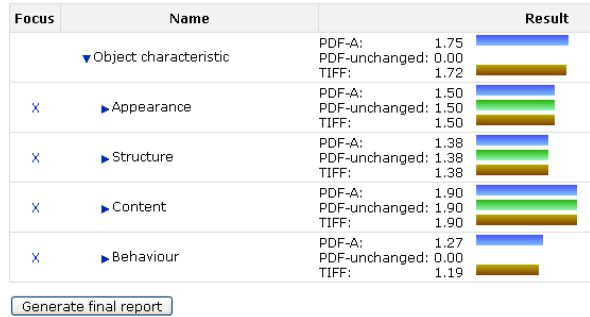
| Focus | Name | Result |
|---|---|---|
| | ▼Object characteristic | PDF-A: 1.75<br>PDF-unchanged: 0.00<br>TIFF: 1.72 |
| X | ▶Appearance | PDF-A: 1.50<br>PDF-unchanged: 1.50<br>TIFF: 1.50 |
| X | ▶Structure | PDF-A: 1.38<br>PDF-unchanged: 1.38<br>TIFF: 1.38 |
| X | ▶Content | PDF-A: 1.90<br>PDF-unchanged: 1.90<br>TIFF: 1.90 |
| X | ▶Behaviour | PDF-A: 1.27<br>PDF-unchanged: 0.00<br>TIFF: 1.19 |

Generate final report